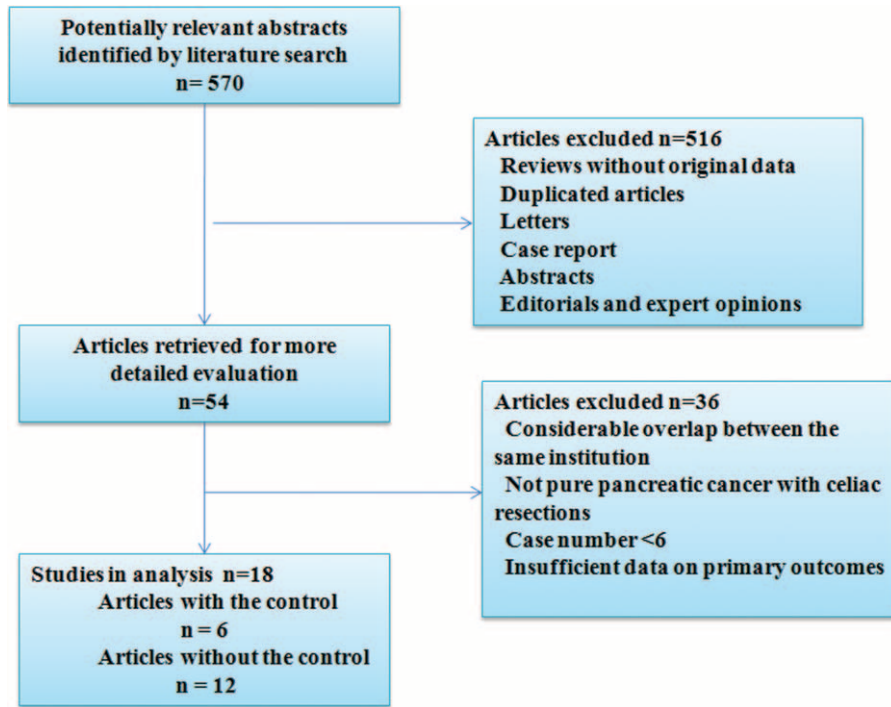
Potentially relevant abstracts identified by literature search
n= 570

Articles excluded n=516
Reviews without original data
Duplicated articles
Letters
Case report
Abstracts
Editorials and expert opinions

Articles retrieved for more detailed evaluation
n=54

Articles excluded n=36
Considerable overlap between the same institution
Not pure pancreatic cancer with celiac resections
Case number <6
Insufficient data on primary outcomes

Studies in analysis n=18
Articles with the control
n = 6
Articles without the control
n = 12